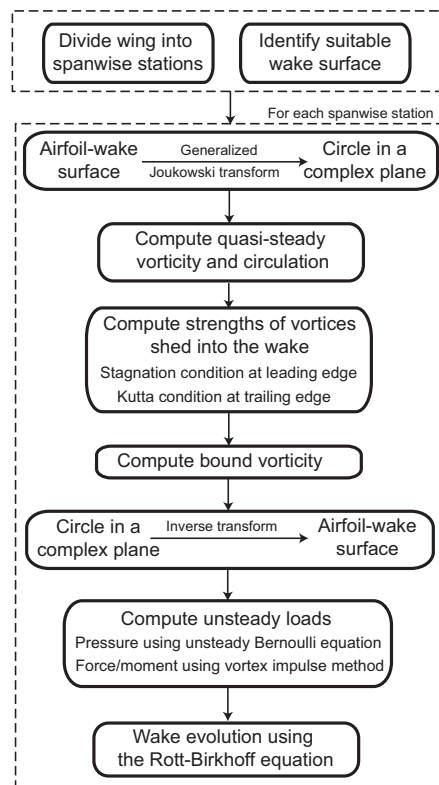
Divide wing into spanwise stations

Identify suitable wake surface

For each spanwise station

Airfoil-wake surface

Generalized

Joukowski transform

Circle in a complex plane

Compute quasi-steady vorticity and circulation

Compute strengths of vortices shed into the wake

Stagnation condition at leading edge

Kutta condition at trailing edge

Compute bound vorticity

Circle in a complex plane

Inverse transform

Airfoil-wake surface

Compute unsteady loads

Pressure using unsteady Bernoulli equation

Force/moment using vortex impulse method

Wake evolution using the Rott-Birkhoff equation